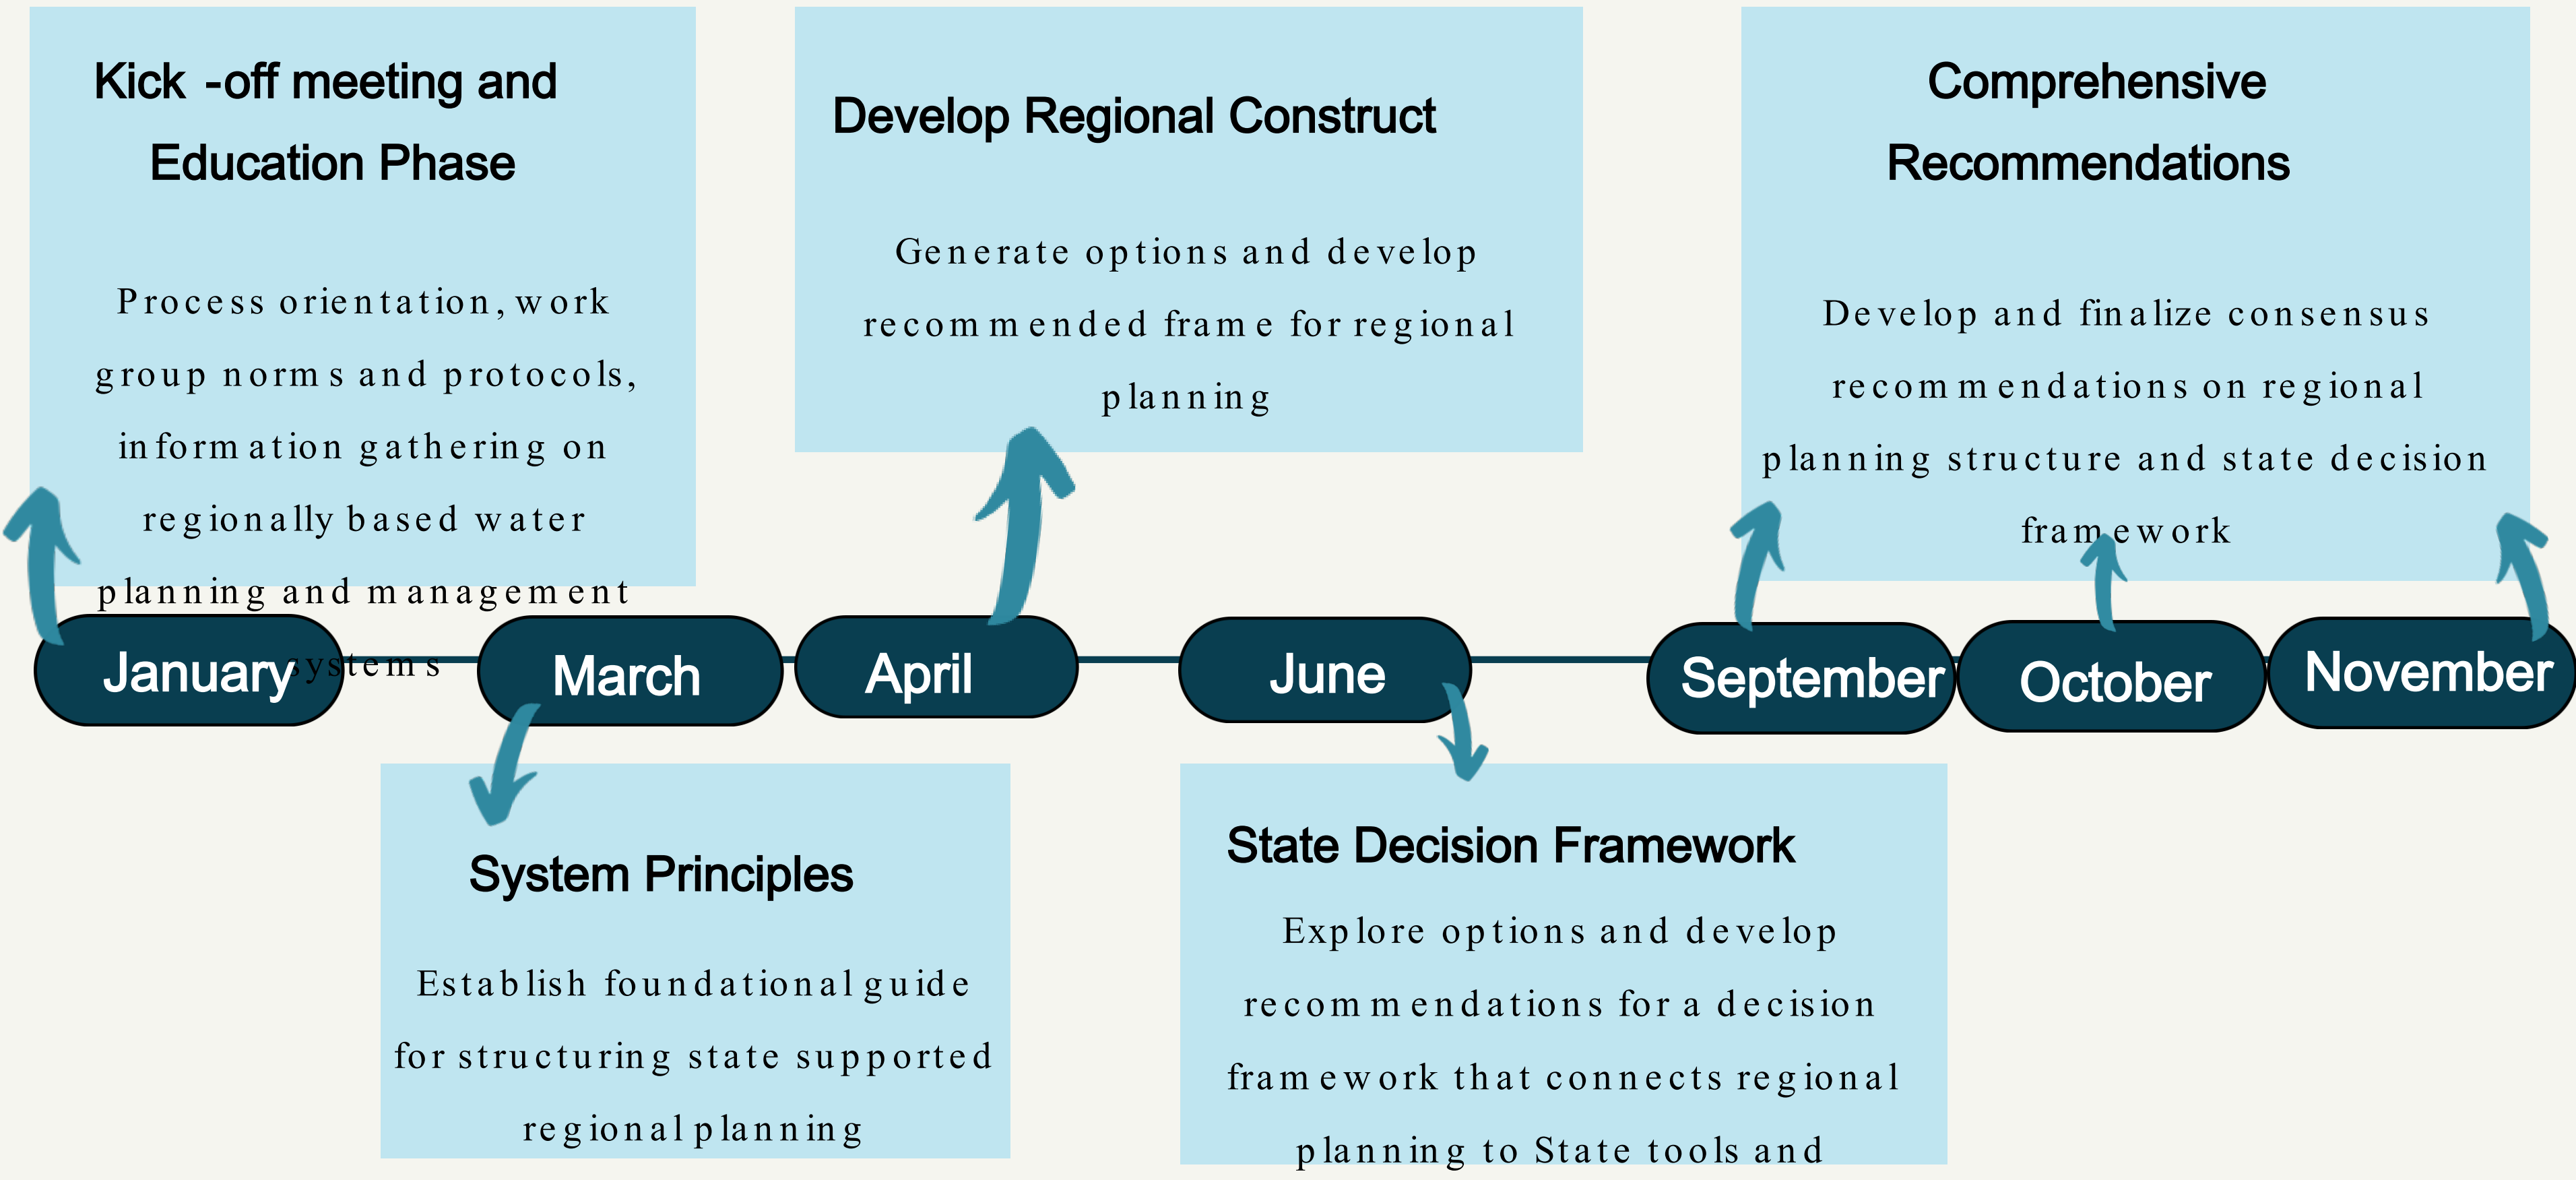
Kick -off meeting and Education Phase

Process orientation, work group norms and protocols, information gathering on regionally based water planning and management systems

Develop Regional Construct

Generate options and develop recommended frame for regional planning

Comprehensive Recommendations

Develop and finalize consensus recommendations on regional planning structure and state decision framework

January

March

April

June

September

October

November

System Principles

Establish foundational guide for structuring state supported regional planning

State Decision Framework

Explore options and develop recommendations for a decision framework that connects regional planning to State tools and